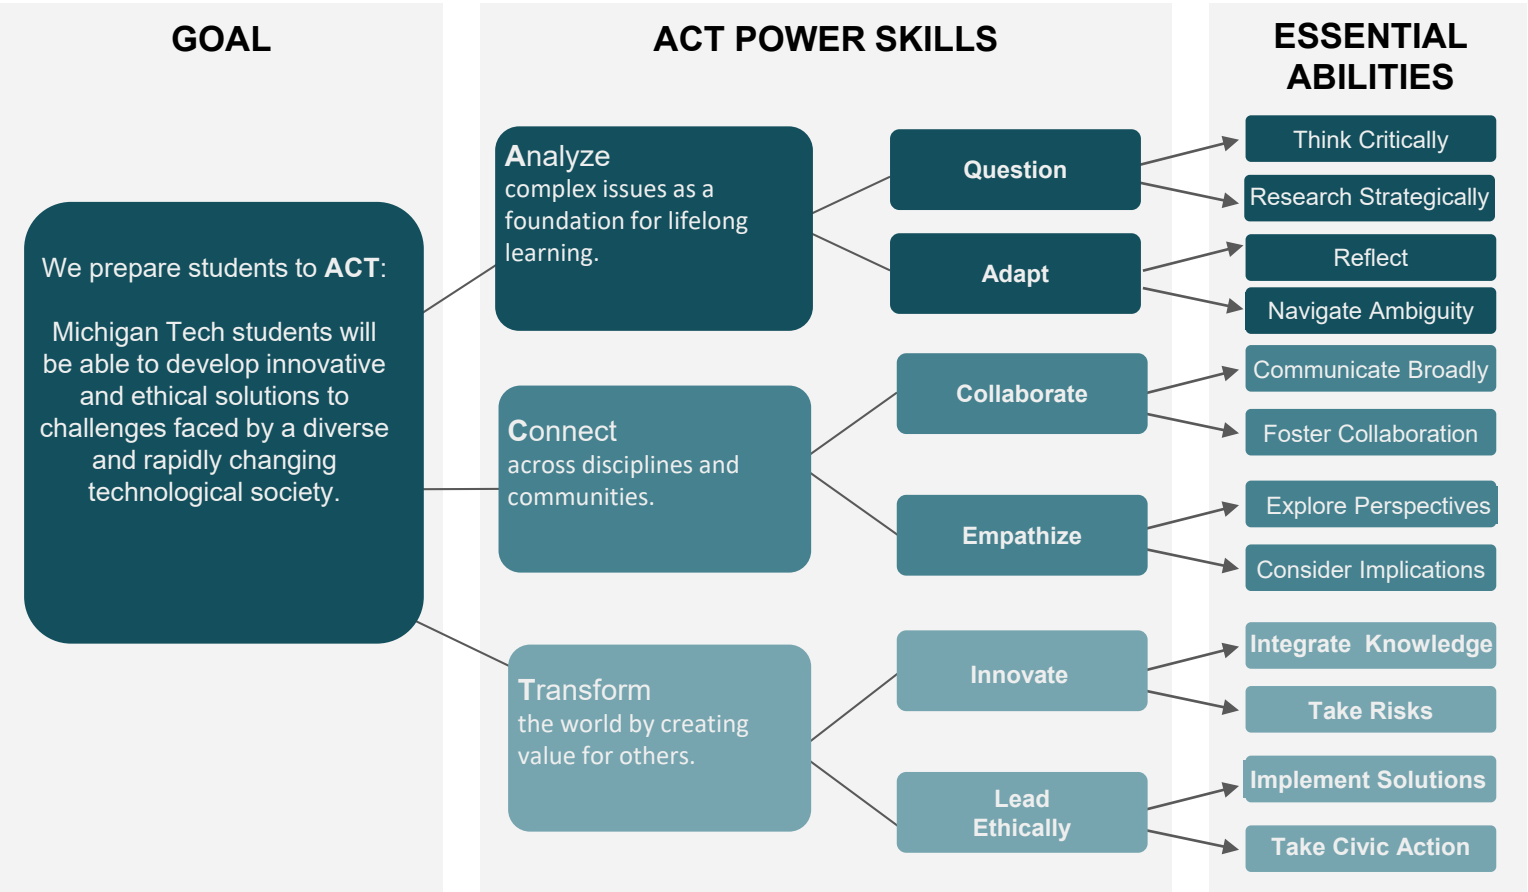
GOAL

We prepare students to **ACT**:

Michigan Tech students will be able to develop innovative and ethical solutions to challenges faced by a diverse and rapidly changing technological society.

ACT POWER SKILLS

**A**nalyze complex issues as a foundation for lifelong learning.

Question

Adapt

**C**onnect across disciplines and communities.

Collaborate

Empathize

**T**ransform the world by creating value for others.

Innovate

Lead Ethically

ESSENTIAL ABILITIES

Think Critically

Research Strategically

Reflect

Navigate Ambiguity

Communicate Broadly

Foster Collaboration

Explore Perspectives

Consider Implications

Integrate Knowledge

Take Risks

Implement Solutions

Take Civic Action